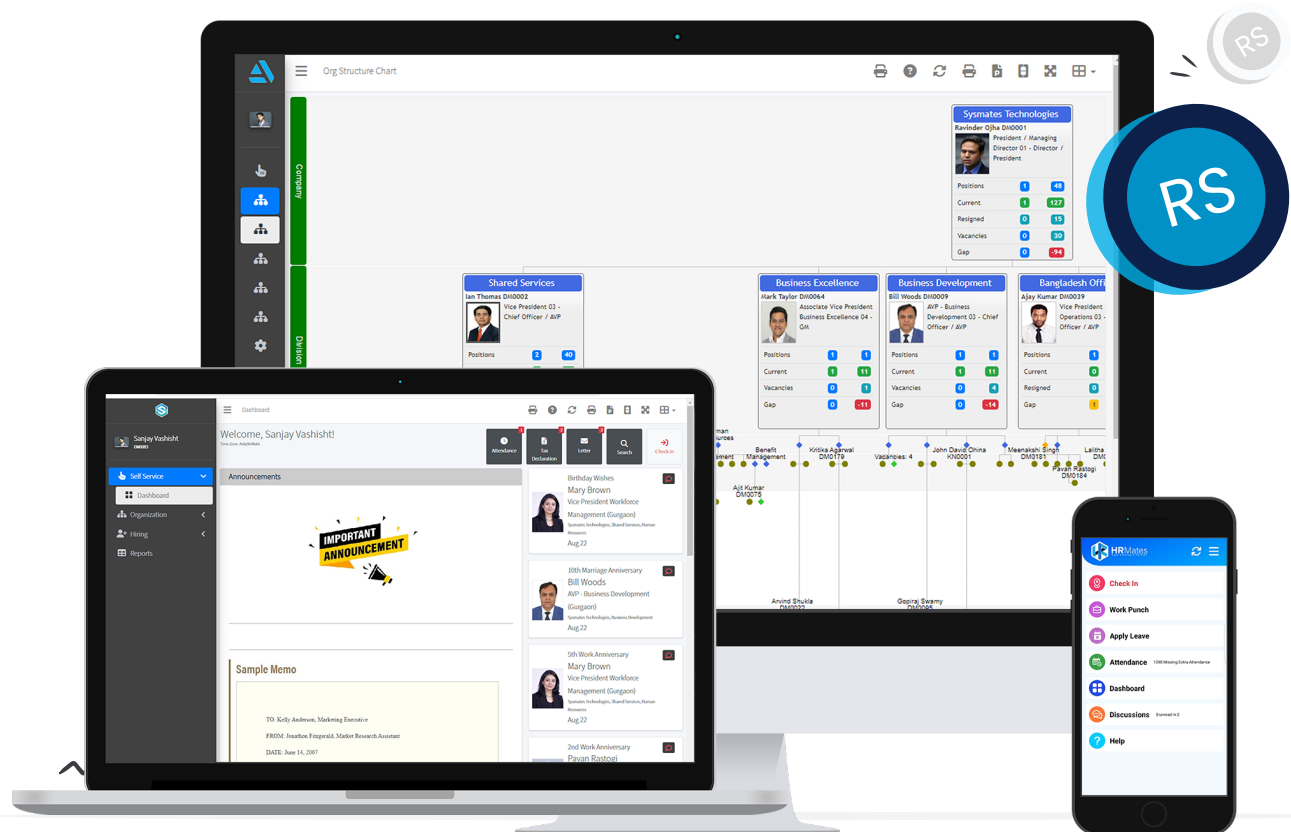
RS

RS

Org Structure Chart

Company

Division

Sysmates Technologies
Ravinder Ojha DM0001
President / Managing Director 01 - Director / President

| Positions | 1 | 48 |
|---|---|---|
| Current | 1 | 127 |
| Resigned | 0 | 15 |
| Vacancies | 0 | 30 |
| Gap | 0 | -94 |

Shared Services
Ian Thomas DM0002
Vice President 03 - Chief Officer / AVP

| Positions | 2 | 40 |
|---|---|---|

Business Excellence
Mark Taylor DM0064
Associate Vice President Business Excellence 04 - GM

| Positions | 1 | 1 |
|---|---|---|
| Current | 1 | 11 |
| Vacancies | 0 | 1 |
| Gap | 0 | -11 |

Business Development
Bill Woods DM0009
AVP - Business Development 03 - Chief Officer / AVP

| Positions | 1 | 1 |
|---|---|---|
| Current | 1 | 11 |
| Vacancies | 0 | 4 |
| Gap | 0 | -14 |

Bangladesh Offi
Ajay Kumar DM0039
Vice President Operations 03 - Officer / AVP

| Positions | 1 |
|---|---|
| Current | 0 |
| Resigned | 0 |
| Gap | 1 |

man
urces
Benefit Management
Kritika Agarwal DM0179
Vacancies: 4
John David Ohina KN0001
Meenakshi Singh DM0181
Lalitha
Pavan Rastogi DM0184
Ajit Kumar DM0075
Arvind Shukla DM0022
Gopiraj Swamy DM0095

Sanjay Vashisht
Self Service
Dashboard
Organization
Hiring
Reports

Dashboard
Welcome, Sanjay Vashisht!
Attendance
Tax Declaration
Letter
Search
Check-in

Announcements
IMPORTANT ANNOUNCEMENT

Sample Memo
TO: Kelly Anderson, Marketing Executive
FROM: Jonathon Fitzgerald, Market Research Assistant
DATE: June 14, 2007

Birthday Wishes
Mary Brown
Vice President Workforce Management (Gurgaon)
Sysmates Technologies, Shared Services, Human Resources
Aug 22

10th Marriage Anniversary
Bill Woods
AVP - Business Development (Gurgaon)
Sysmates Technologies, Business Development
Aug 22

5th Work Anniversary
Mary Brown
Vice President Workforce Management (Gurgaon)
Sysmates Technologies, Shared Services, Human Resources
Aug 22

2nd Work Anniversary
Pavan Rastogi

HRMates
Check In
Work Punch
Apply Leave
Attendance 1398 Missing Extra Attendance
Dashboard
Discussions
Help